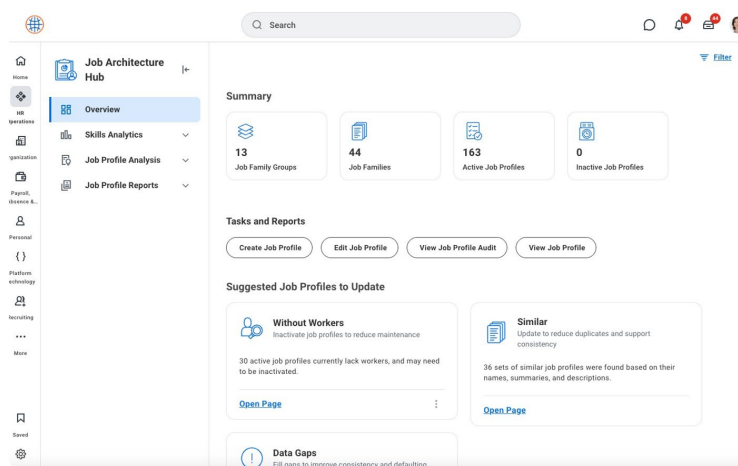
Search

6

44

Filter

Home

HR
perations

rganization

Payroll,
bsence &...

Personal

Platform
echnology

ecruiting

More

Saved

Job Architecture Hub

Overview

Skills Analytics

Job Profile Analysis

Job Profile Reports

Summary

13
Job Family Groups

44
Job Families

163
Active Job Profiles

0
Inactive Job Profiles

Tasks and Reports

Create Job Profile

Edit Job Profile

View Job Profile Audit

View Job Profile

Suggested Job Profiles to Update

Without Workers
Inactivate job profiles to reduce maintenance

30 active job profiles currently lack workers, and may need to be inactivated.

Open Page

Similar
Update to reduce duplicates and support consistency

36 sets of similar job profiles were found based on their names, summaries, and descriptions.

Open Page

Data Gaps
Fill gaps to improve consistency and defaulting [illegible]